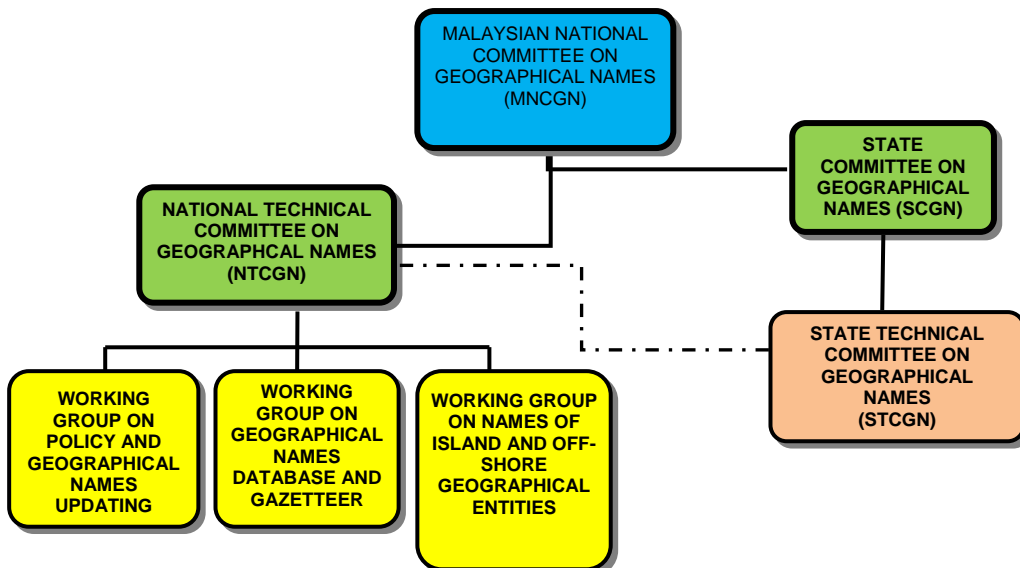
MALAYSIAN NATIONAL COMMITTEE ON GEOGRAPHICAL NAMES (MNCGN)

STATE COMMITTEE ON GEOGRAPHICAL NAMES (SCGN)

NATIONAL TECHNICAL COMMITTEE ON GEOGRAPHCAL NAMES (NTCGN)

STATE TECHNICAL COMMITTEE ON GEOGRAPHICAL NAMES (STCGN)

WORKING GROUP ON POLICY AND GEOGRAPHICAL NAMES UPDATING

WORKING GROUP ON GEOGRAPHICAL NAMES DATABASE AND GAZETTEER

WORKING GROUP ON NAMES OF ISLAND AND OFF-SHORE GEOGRAPHICAL ENTITIES